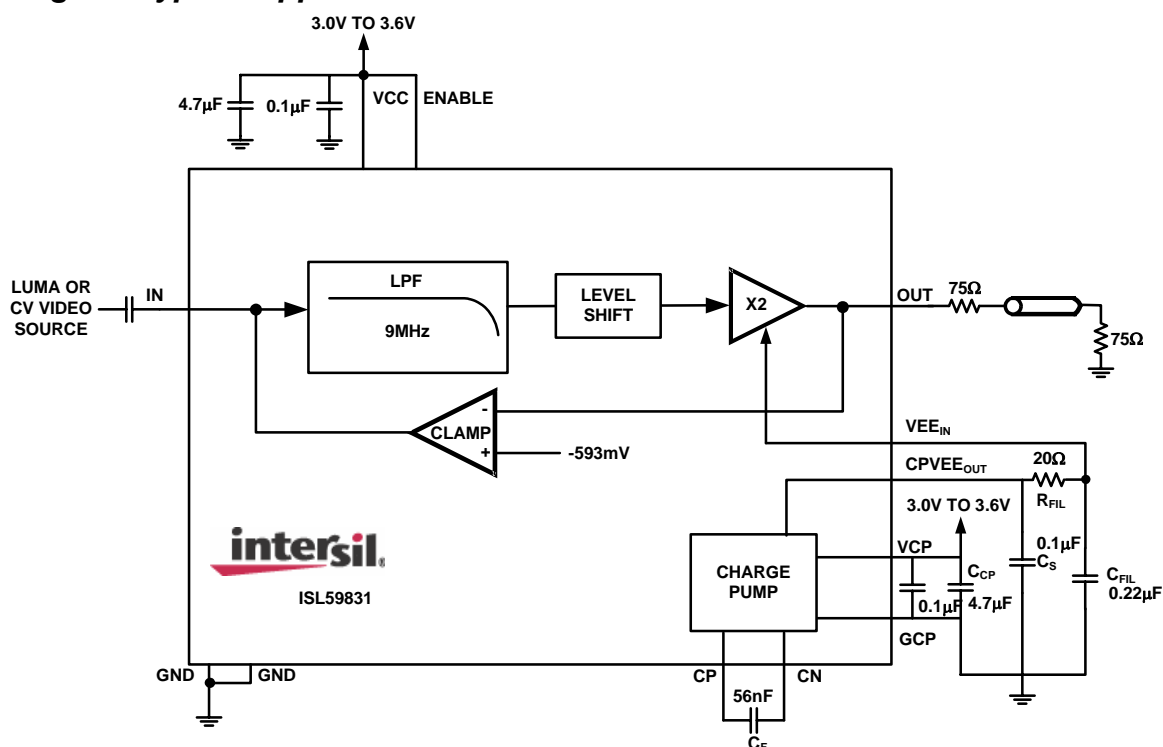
3.0V TO 3.6V

4.7µF

0.1µF

VCC

ENABLE

LUMA OR CV VIDEO SOURCE

IN

LPF

9MHz

LEVEL SHIFT

X2

OUT

75Ω

75Ω

-

CLAMP

+

-593mV

VEE$_{IN}$

CPVEE$_{OUT}$

20Ω

R$_{FIL}$

3.0V TO 3.6V

0.1µF

C$_S$

VCP

C$_{CP}$

C$_{FIL}$

0.22µF

CHARGE PUMP

0.1µF

4.7µF

GCP

intersil.

ISL59831

GND

GND

CP

CN

56nF

C$_F$